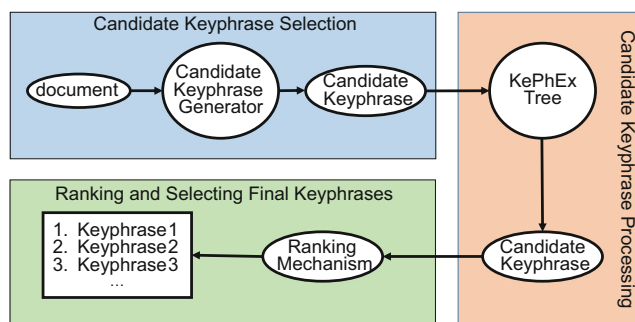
Candidate Keyphrase Selection

document

Candidate Keyphrase Generator

Candidate Keyphrase

KePhEx Tree

Candidate Keyphrase Processing

Ranking and Selecting Final Keyphrases

1. Keyphrase1
2. Keyphrase2
3. Keyphrase3
...

Ranking Mechanism

Candidate Keyphrase